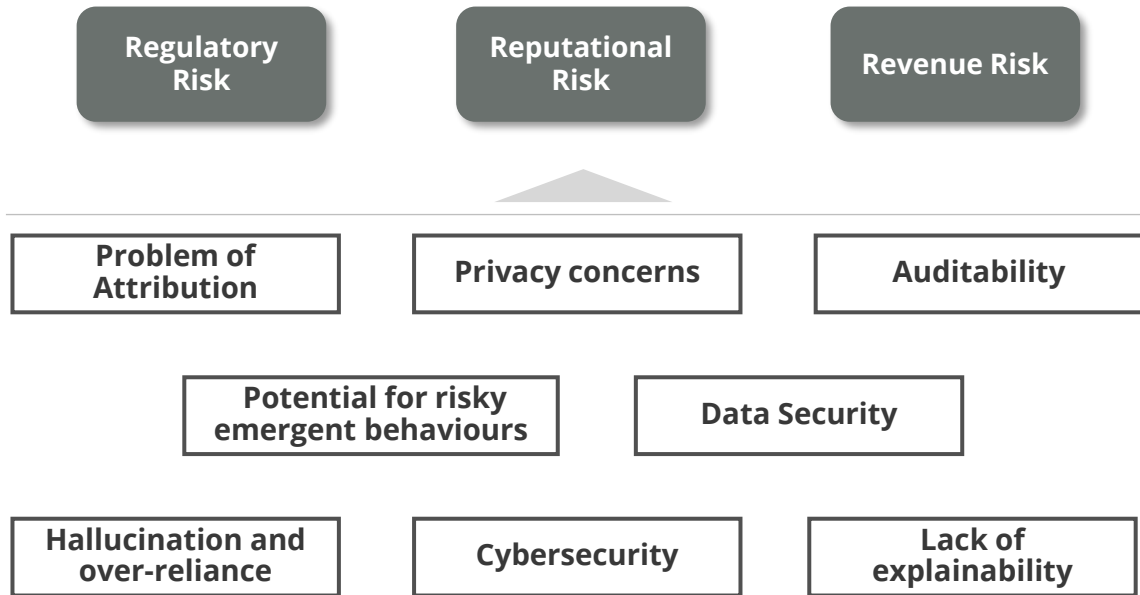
Regulatory Risk

Reputational Risk

Revenue Risk

Problem of Attribution

Privacy concerns

Auditability

Potential for risky emergent behaviours

Data Security

Hallucination and over-reliance

Cybersecurity

Lack of explainability